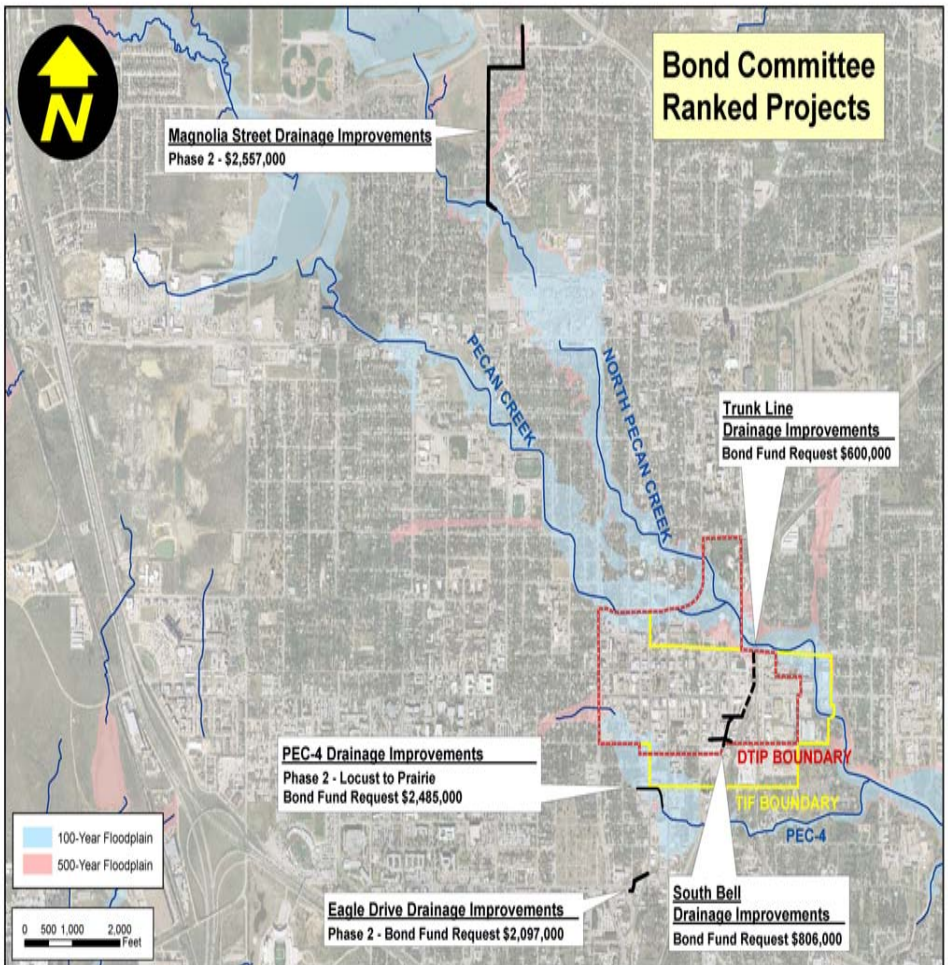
N

Bond Committee Ranked Projects

Magnolia Street Drainage Improvements
Phase 2 - $2,557,000

PECAN CREEK

NORTH PECAN CREEK

Trunk Line
Drainage Improvements
Bond Fund Request $600,000

PEC-4 Drainage Improvements
Phase 2 - Locust to Prairie
Bond Fund Request $2,485,000

DTIP BOUNDARY

TIF BOUNDARY

PEC-4

100-Year Floodplain
500-Year Floodplain

0 500 1,000 2,000
Feet

Eagle Drive Drainage Improvements
Phase 2 - Bond Fund Request $2,097,000

South Bell
Drainage Improvements
Bond Fund Request $806,000